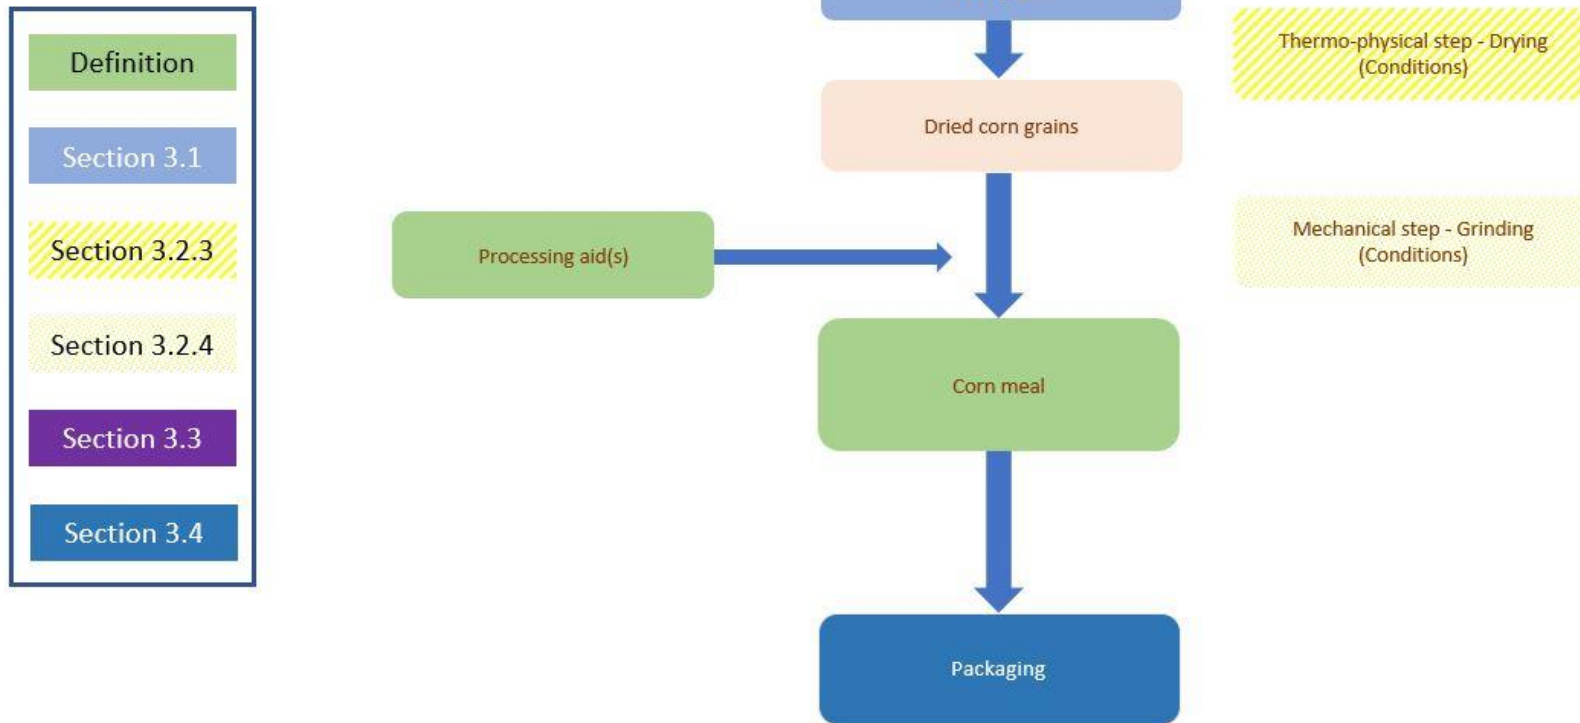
Definition

Section 3.1

Section 3.2.3

Section 3.2.4

Section 3.3

Section 3.4

Thermo-physical step - Drying (Conditions)

Dried corn grains

Processing aid(s)

Mechanical step - Grinding (Conditions)

Corn meal

Packaging